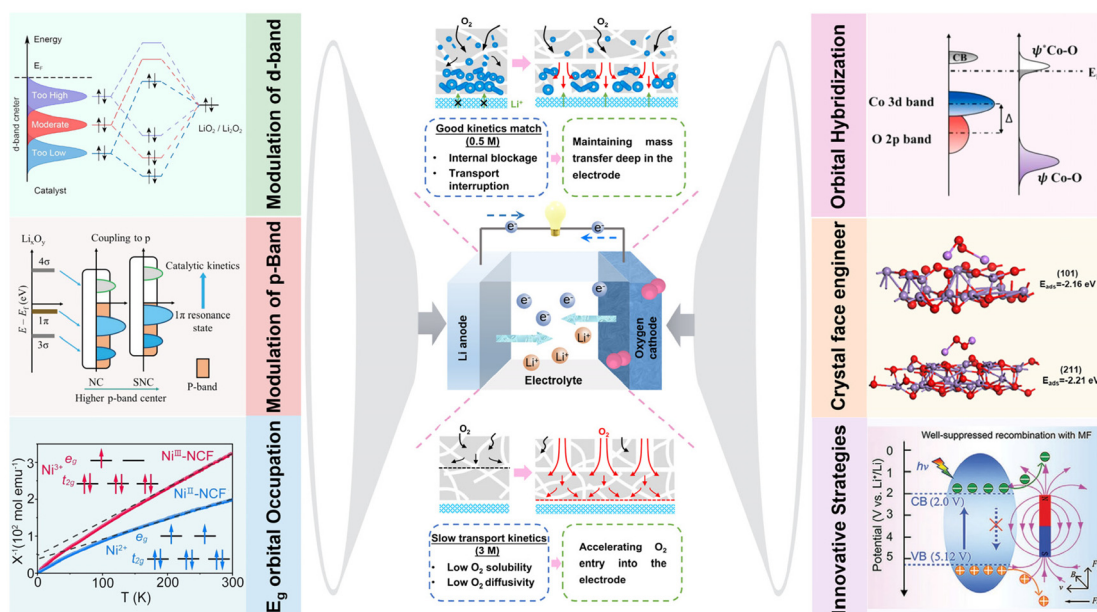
Energy

$E_F$

d-band center

Too High

Moderate

Too Low

Catalyst

$LiO_2$ / $Li_2O_2$

Modulation of d-band

$Li_xO_y$

Coupling to p

$4\sigma$

$E - E_f$ (eV)

$1\pi$

$3\sigma$

Catalytic kinetics

$1\pi$ resonance state

NC

SNC

Higher p-band center

P-band

Modulation of p-Band

$X^{-1}(10^2$ mol emu$^{-1})$

$Ni^{3+}$

$e_g$

$t_{2g}$

$Ni^{III}$-NCF

$Ni^{II}$-NCF

$Ni^{2+}$

$e_g$

$t_{2g}$

T (K)

0

100

200

300

0

1

2

3

$E_g$ orbital Occupation

$O_2$

$O_2$

$Li^+$

Good kinetics match (0.5 M)

• Internal blockage

• Transport interruption

Maintaining mass transfer deep in the electrode

$e^-$

$e^-$

Li anode

Oxygen cathode

$e^-$

$e^-$

$e^-$

$e^-$

$Li^+$

$Li^+$

$Li^+$

Electrolyte

$O_2$

$O_2$

Slow transport kinetics (3 M)

• Low $O_2$ solubility

• Low $O_2$ diffusivity

Accelerating $O_2$ entry into the electrode

Orbital Hybridization

CB

$\psi^*$Co-O

$E_f$

Co 3d band

$\Delta$

O 2p band

$\psi$ Co-O

Crystal face engineer

(101)

$E_{ads}$=-2.16 eV

(211)

$E_{ads}$=-2.21 eV

Innovative Strategies

Well-suppressed recombination with MF

$h\nu$

Potential (V vs. Li$^+$/Li)

0

1

2

3

4

5

6

CB (2.0 V)

VB (5.12 V)